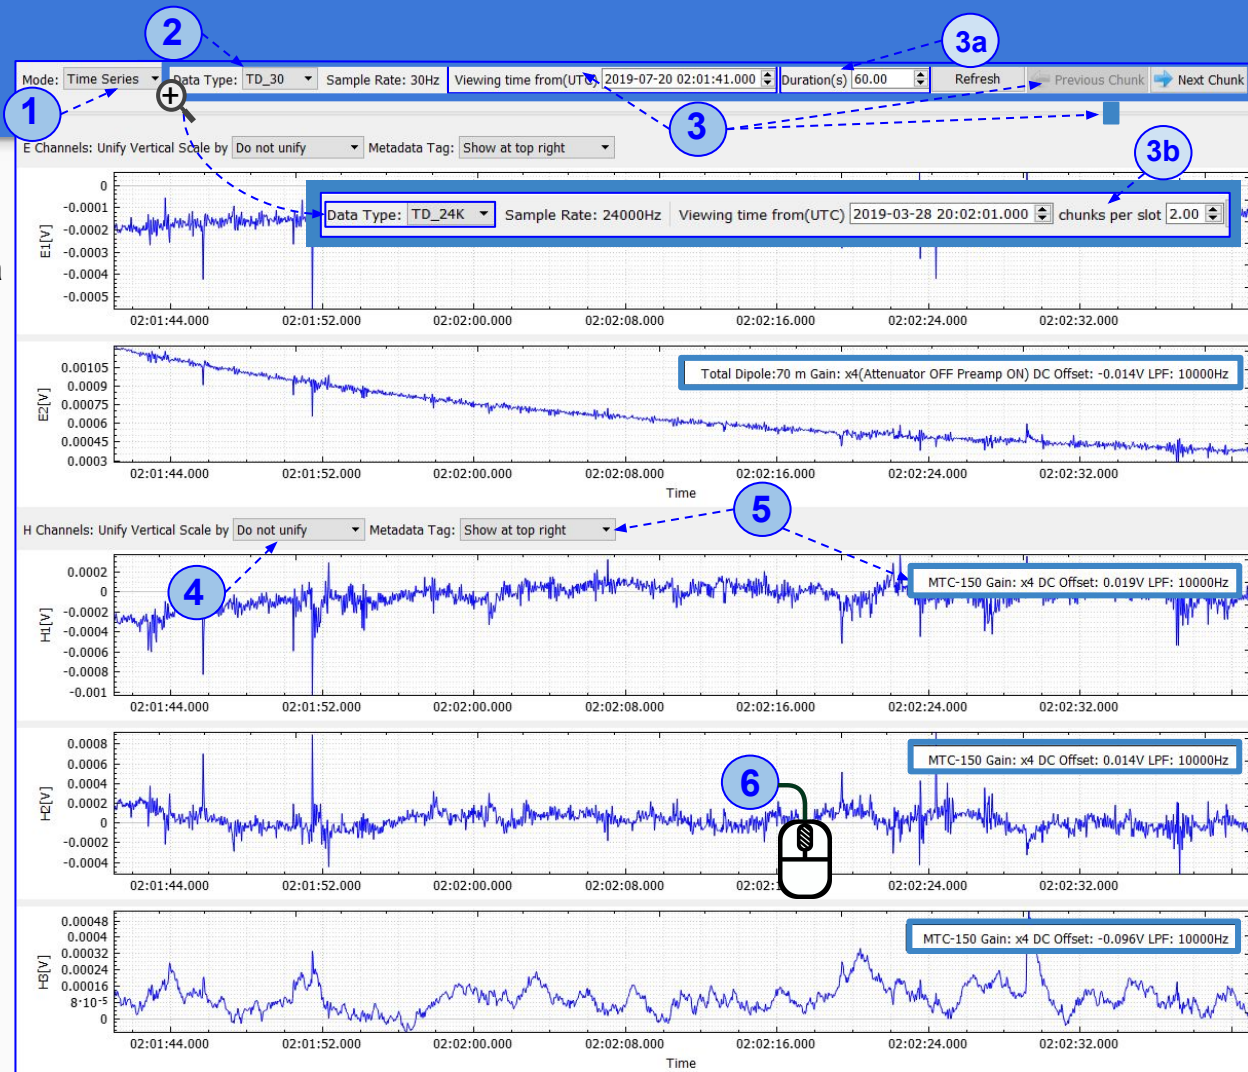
2

3a

Mode: Time Series
Data Type: TD_30
Sample Rate: 30Hz
Viewing time from(UTC) 2019-07-20 02:01:41.000
Duration(s) 60.00
Refresh
Previous Chunk
Next Chunk

1

3

3b

E Channels: Unify Vertical Scale by Do not unify
Metadata Tag: Show at top right

Data Type: TD_24K
Sample Rate: 24000Hz
Viewing time from(UTC) 2019-03-28 20:02:01.000
chunks per slot 2.00

E1[V]
0
-0.0001
-0.0002
-0.0003
-0.0004
-0.0005
02:01:44.000 02:01:52.000 02:02:00.000 02:02:08.000 02:02:16.000 02:02:24.000 02:02:32.000

Total Dipole:70 m Gain: x4(Attenuator OFF Preamp ON) DC Offset: -0.014V LPF: 10000Hz

E2[V]
0.00105
0.0009
0.00075
0.0006
0.00045
0.0003
02:01:44.000 02:01:52.000 02:02:00.000 02:02:08.000 02:02:16.000 02:02:24.000 02:02:32.000
Time

5

H Channels: Unify Vertical Scale by Do not unify
Metadata Tag: Show at top right

4

MTC-150 Gain: x4 DC Offset: 0.019V LPF: 10000Hz

H1[V]
0.0002
0
-0.0002
-0.0004
-0.0006
-0.0008
-0.001
02:01:44.000 02:01:52.000 02:02:00.000 02:02:08.000 02:02:16.000 02:02:24.000 02:02:32.000

MTC-150 Gain: x4 DC Offset: 0.014V LPF: 10000Hz

6

H2[V]
0.0008
0.0006
0.0004
0.0002
0
-0.0002
-0.0004
02:01:44.000 02:01:52.000 02:02:00.000 02:02:08.000 02:02:1 02:02:24.000 02:02:32.000

MTC-150 Gain: x4 DC Offset: -0.096V LPF: 10000Hz

H3[V]
0.00048
0.0004
0.00032
0.00024
0.00016
$8 \cdot 10^{-5}$
0
02:01:44.000 02:01:52.000 02:02:00.000 02:02:08.000 02:02:16.000 02:02:24.000 02:02:32.000
Time